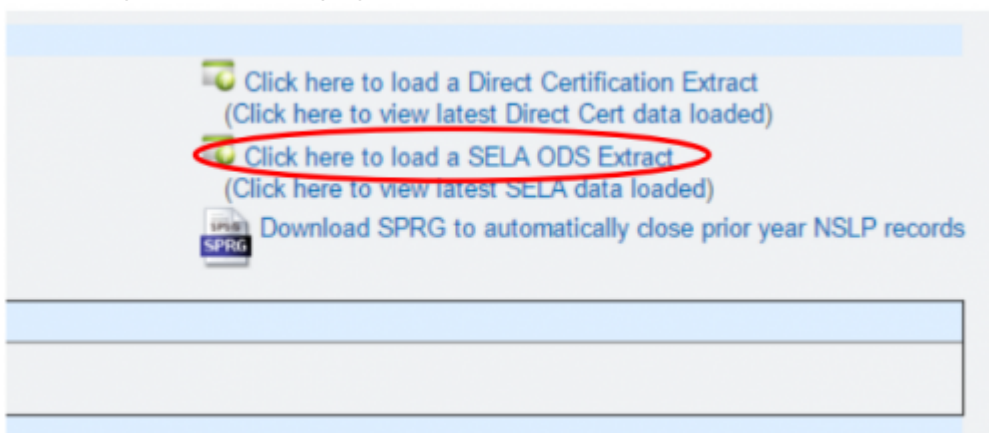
Click here to load a Direct Certification Extract
(Click here to view latest Direct Cert data loaded)
Click here to load a SELA ODS Extract
(Click here to view latest SELA data loaded)
SPRG
Download SPRG to automatically close prior year NSLP records